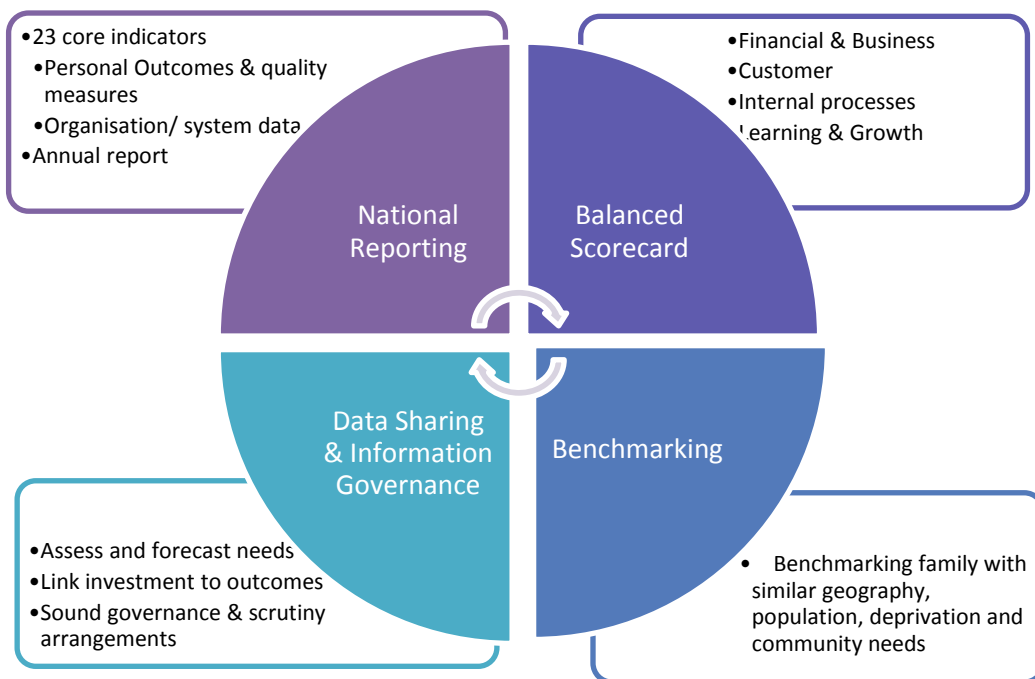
•23 core indicators
•Personal Outcomes & quality measures
•Organisation/ system data
•Annual report

•Financial & Business
•Customer
•Internal processes
Learning & Growth

National Reporting

Balanced Scorecard

Data Sharing & Information Governance

Benchmarking

•Assess and forecast needs
•Link investment to outcomes
•Sound governance & scrutiny arrangements

• Benchmarking family with similar geography, population, deprivation and community needs